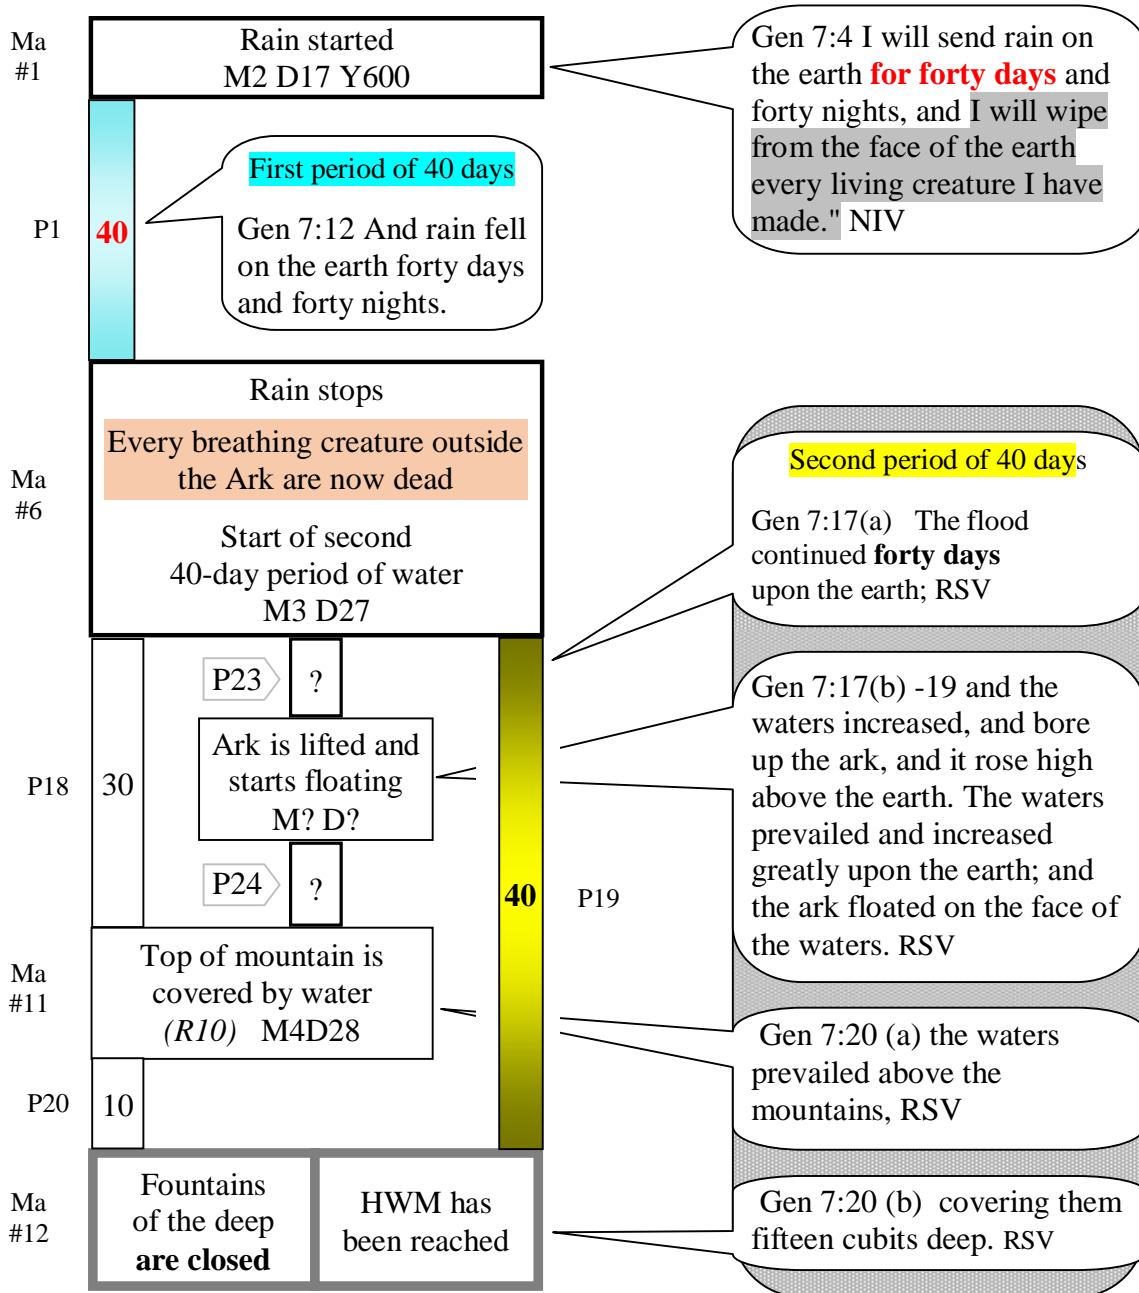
Ma #1

Rain started
M2 D17 Y600

Gen 7:4 I will send rain on the earth for forty days and forty nights, and I will wipe from the face of the earth every living creature I have made." NIV

P1

40

First period of 40 days

Gen 7:12 And rain fell on the earth forty days and forty nights.

Ma #6

Rain stops

Every breathing creature outside the Ark are now dead

Start of second 40-day period of water
M3 D27

Second period of 40 days

Gen 7:17(a) The flood continued **forty days** upon the earth; RSV

P23

?

Ark is lifted and starts floating
M? D?

P18

30

P24

?

40

P19

Gen 7:17(b) -19 and the waters increased, and bore up the ark, and it rose high above the earth. The waters prevailed and increased greatly upon the earth; and the ark floated on the face of the waters. RSV

Ma #11

Top of mountain is covered by water
*(R10)* M4D28

Gen 7:20 (a) the waters prevailed above the mountains, RSV

P20

10

Ma #12

Fountains of the deep **are closed**

HWM has been reached

Gen 7:20 (b) covering them fifteen cubits deep. RSV